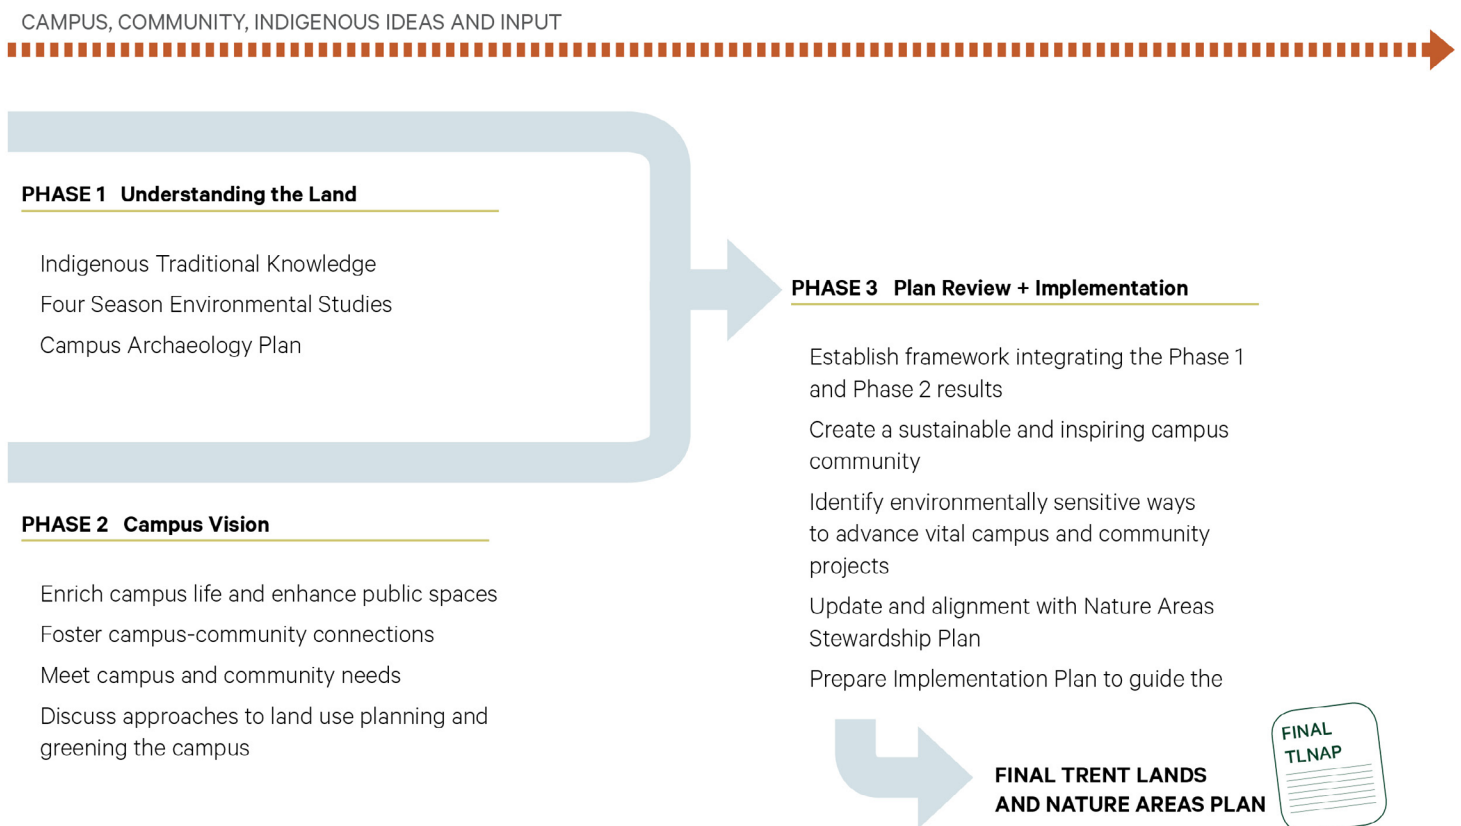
CAMPUS, COMMUNITY, INDIGENOUS IDEAS AND INPUT

PHASE 1 Understanding the Land

Indigenous Traditional Knowledge

Four Season Environmental Studies

Campus Archaeology Plan

PHASE 2 Campus Vision

Enrich campus life and enhance public spaces

Foster campus-community connections

Meet campus and community needs

Discuss approaches to land use planning and greening the campus

PHASE 3 Plan Review + Implementation

Establish framework integrating the Phase 1 and Phase 2 results

Create a sustainable and inspiring campus community

Identify environmentally sensitive ways to advance vital campus and community projects

Update and alignment with Nature Areas Stewardship Plan

Prepare Implementation Plan to guide the

FINAL TRENT LANDS AND NATURE AREAS PLAN

FINAL TLNAP